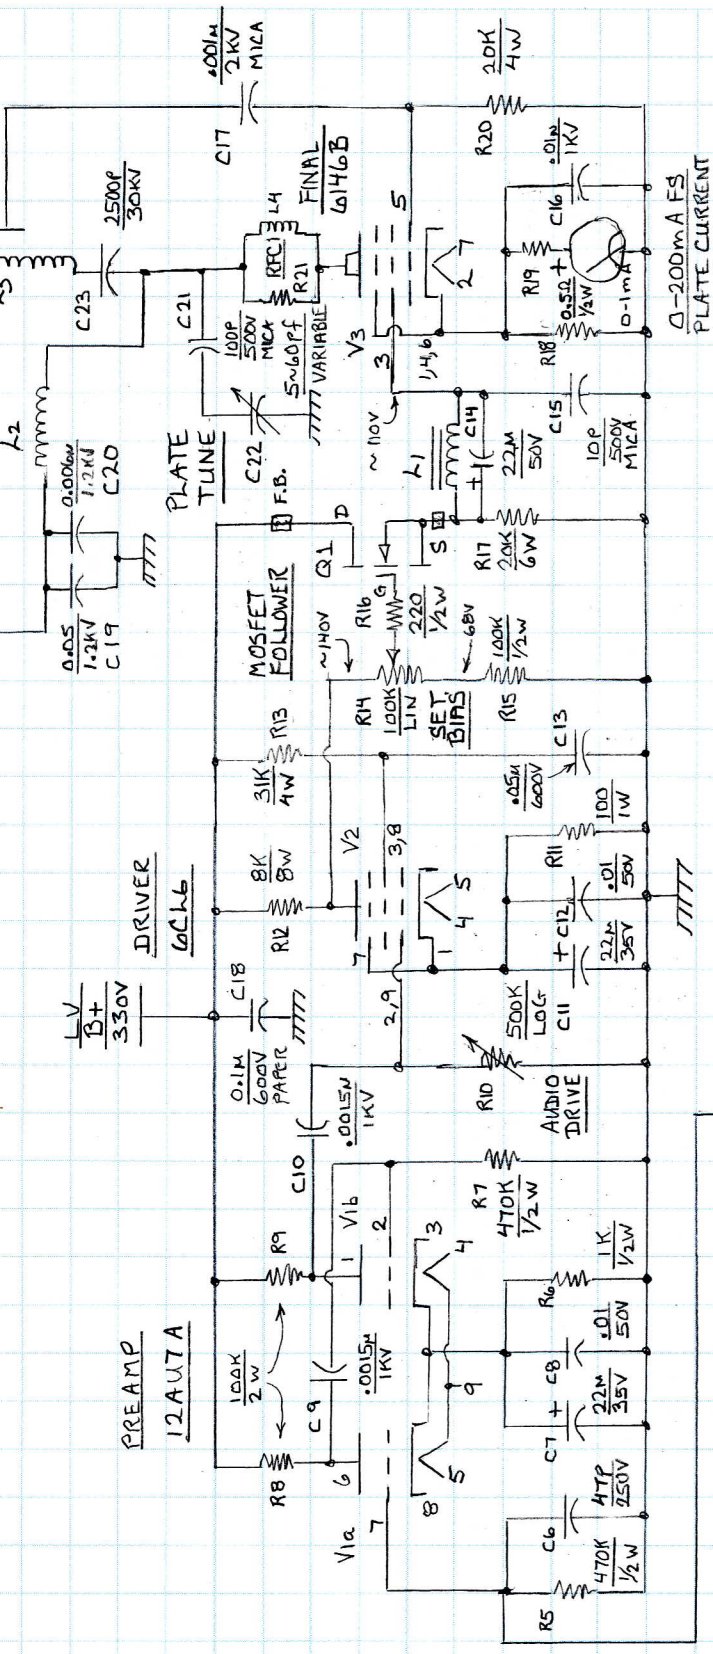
PREAMP
12AU7A

DRIVER
6CL6

MOSFET FOLLOWER

PLATE TUNE

FINAL
6146B

LV
B+
330V

R8
100K
2W
R9
C9
.0015M
1KV
V1a
V1b
6
7
1
2
8
5
9
3
4
R5
470K
1/2W
C6
47P
250V
C7
+
C8
22M
35V
.01
50V
R6
1K
1/2W
R7
470K
1/2W
C10
.0015M
1KV
0.1M
600V
PAPER
C18
R10
AUDIO DRIVE
500K
LOG
C11
2,9
7
V2
3,8
1
4
5
R12
8K
8W
+ C12
22M
35V
.01
50V
R11
100
1W
R13
31K
4W
.05M
600V
C13
R14
100K
LIN
SET BIAS
R15
100K
1/2W
~140V
R16
220
1/2W
G
~68V
Q1
D
S
F.B.
R17
20K
6W
L1
C14
22M
50V
~110V
C15
10P
500V
MICA
3
V3
1,4,6
R18
0.5Ω
1/2W
R19
+
0-1mA
C16
.01M
1KV
R20
20K
4W
0-200mA FS
PLATE CURRENT
2
7
5
C22
5-60PF
VARIABLE
C21
100P
500V
MICA
RFC1
L4
R21
C23
2500P
30KV
C17
.001M
2KV
MICA
L2
0.05
1.2KV
C19
0.001M
1.2KV
C20
L3